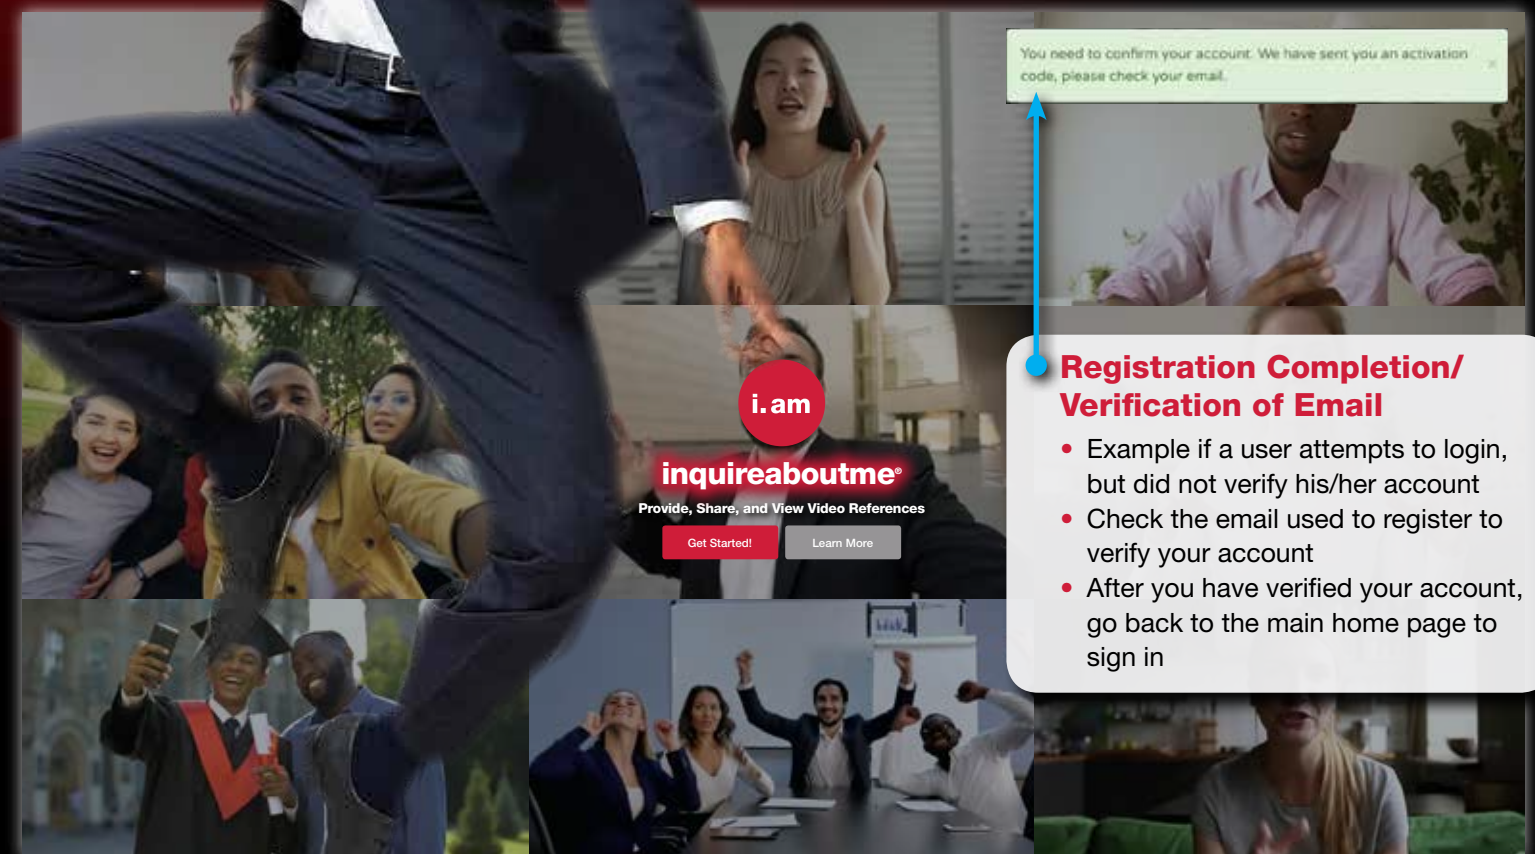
You need to confirm your account. We have sent you an activation code, please check your email.

×

i.am

inquireaboutme®

Provide, Share, and View Video References

Get Started!

Learn More

Registration Completion/ Verification of Email

- Example if a user attempts to login, but did not verify his/her account
- Check the email used to register to verify your account
- After you have verified your account, go back to the main home page to sign in